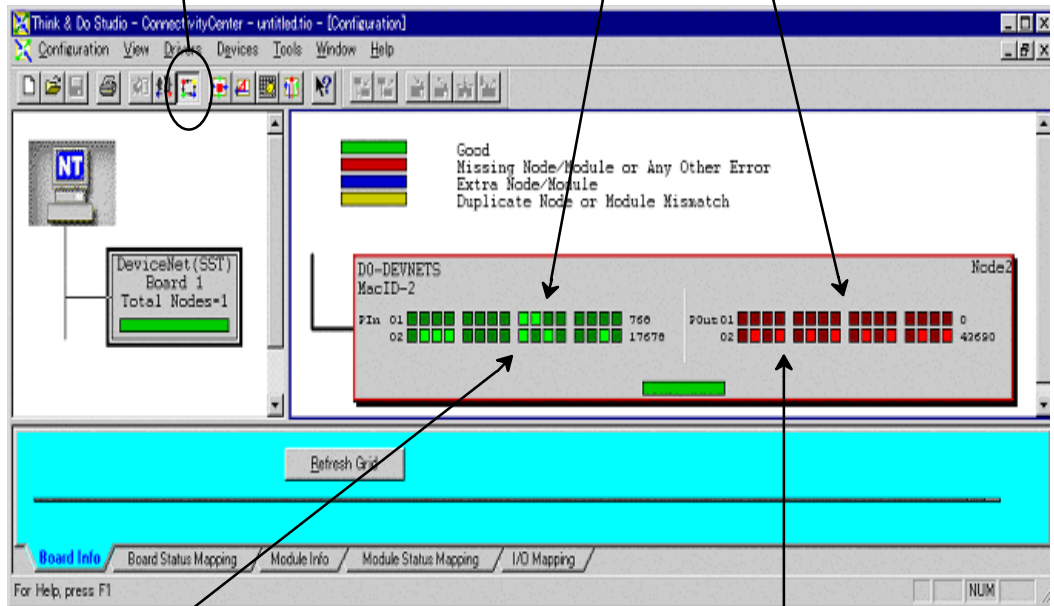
Think & Do Studio - ConnectivityCenter - untitled.tio - [Configuration]

Configuration View Drivers Devices Tools Window Help

NT

DeviceNet(SST)
Board 1
Total Nodes=1

Good
Missing Node/Module or Any Other Error
Extra Node/Module
Duplicate Node or Module Mismatch

DO-DEVNETS
MacID-2
Node2

PIn 01 766
02 17678

POut 01 0
02 42690

Refresh Grid

Board Info
Board Status Mapping
Module Info
Module Status Mapping
I/O Mapping

For Help, press F1
NUM